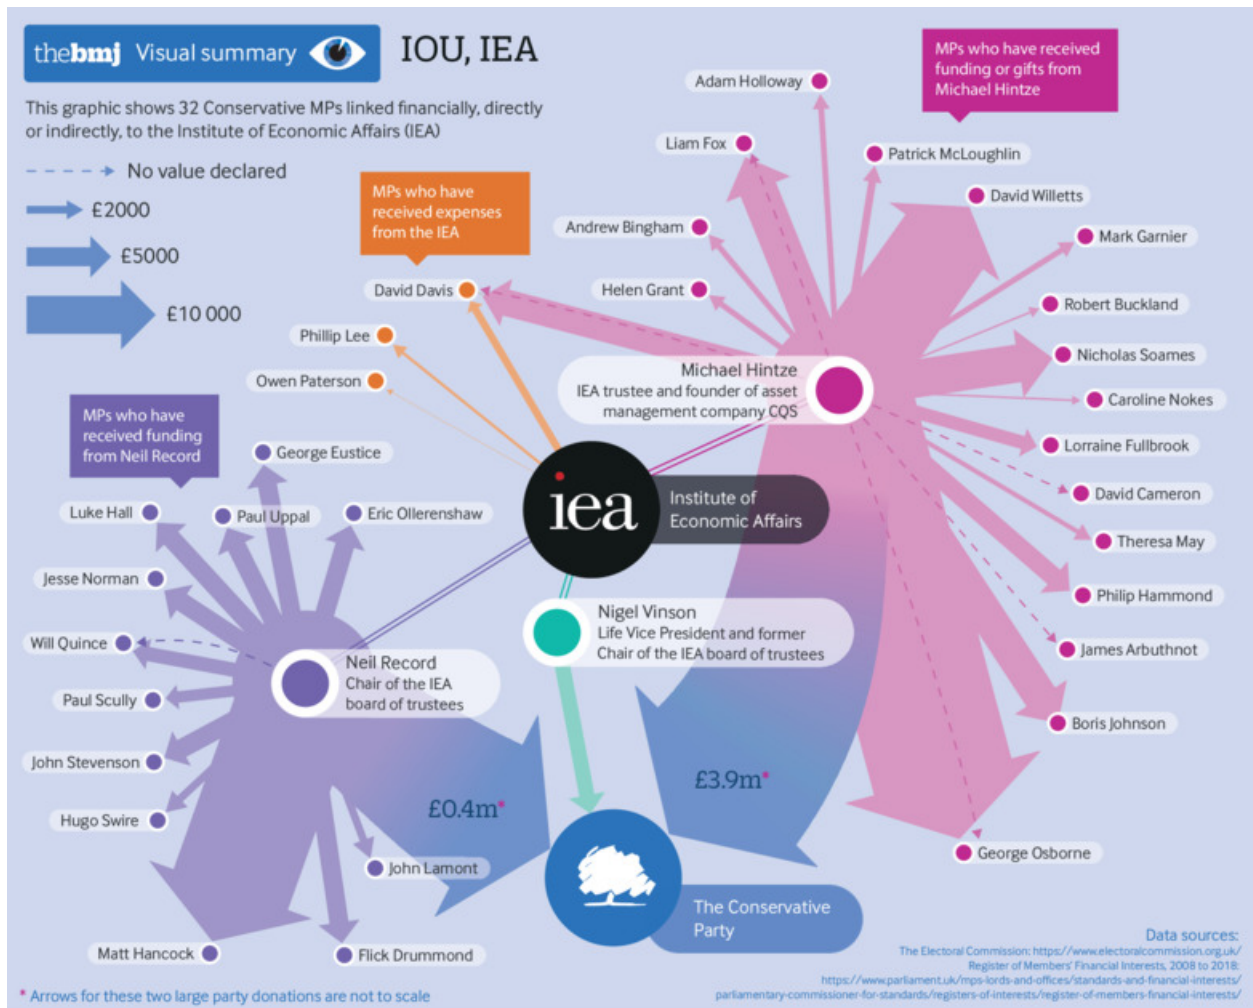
thebmj Visual summary

IOU, IEA

This graphic shows 32 Conservative MPs linked financially, directly or indirectly, to the Institute of Economic Affairs (IEA)

No value declared

£2000

£5000

£10 000

MPs who have received expenses from the IEA

MPs who have received funding or gifts from Michael Hintze

MPs who have received funding from Neil Record

Adam Holloway

Liam Fox

Patrick McLoughlin

David Willetts

Andrew Bingham

Mark Garnier

Helen Grant

Robert Buckland

David Davis

Phillip Lee

Nicholas Soames

Owen Paterson

Michael Hintze
IEA trustee and founder of asset management company CQS

Caroline Nokes

Lorraine Fullbrook

George Eustice

David Cameron

Luke Hall

Paul Uppal

Eric Ollerenshaw

iea

Institute of Economic Affairs

Theresa May

Jesse Norman

Philip Hammond

Nigel Vinson
Life Vice President and former Chair of the IEA board of trustees

Will Quince

James Arbuthnot

Neil Record
Chair of the IEA board of trustees

Paul Scully

Boris Johnson

John Stevenson

£3.9m*

£0.4m*

Hugo Swire

John Lamont

George Osborne

The Conservative Party

Matt Hancock

Flick Drummond

Data sources:
The Electoral Commission: https://www.electoralcommission.org.uk/
Register of Members' Financial Interests, 2008 to 2018:
https://www.parliament.uk/mps-lords-and-offices/standards-and-financial-interests/
parliamentary-commissioner-for-standards/registers-of-interests/register-of-members-financial-interests/

* Arrows for these two large party donations are not to scale